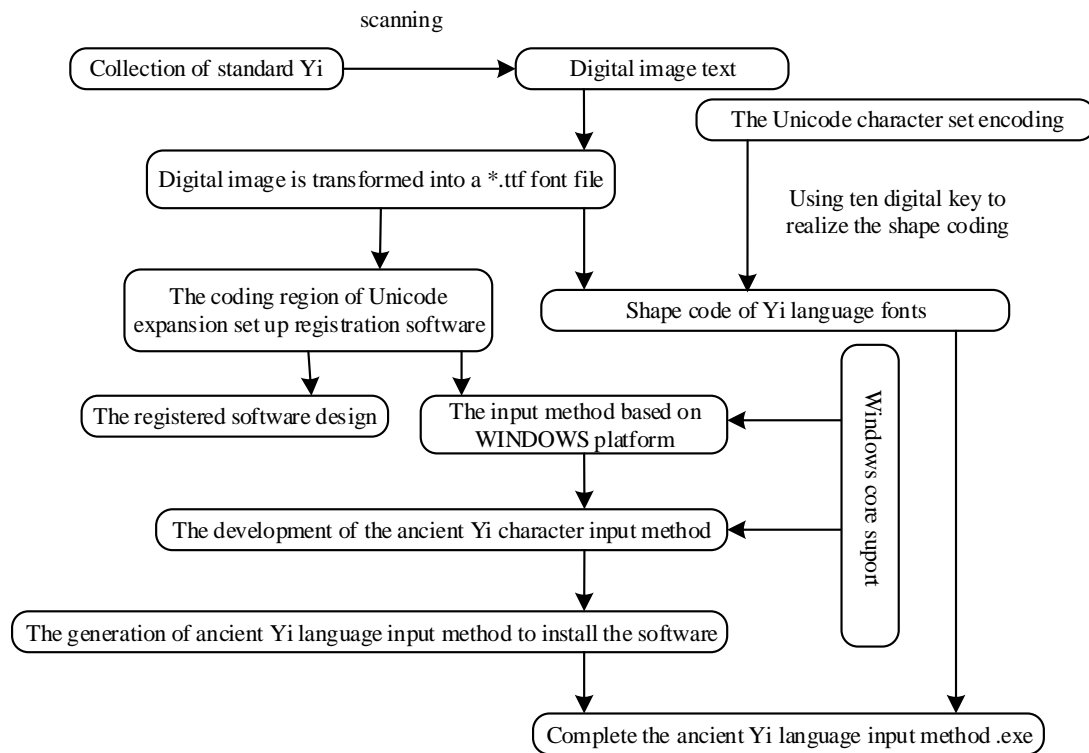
scanning

Collection of standard Yi

Digital image text

The Unicode character set encoding

Digital image is transformed into a *.ttf font file

Using ten digital key to realize the shape coding

The coding region of Unicode expansion set up registration software

Shape code of Yi language fonts

The registered software design

The input method based on WINDOWS platform

Windows core suport

The development of the ancient Yi character input method

The generation of ancient Yi language input method to install the software

Complete the ancient Yi language input method .exe